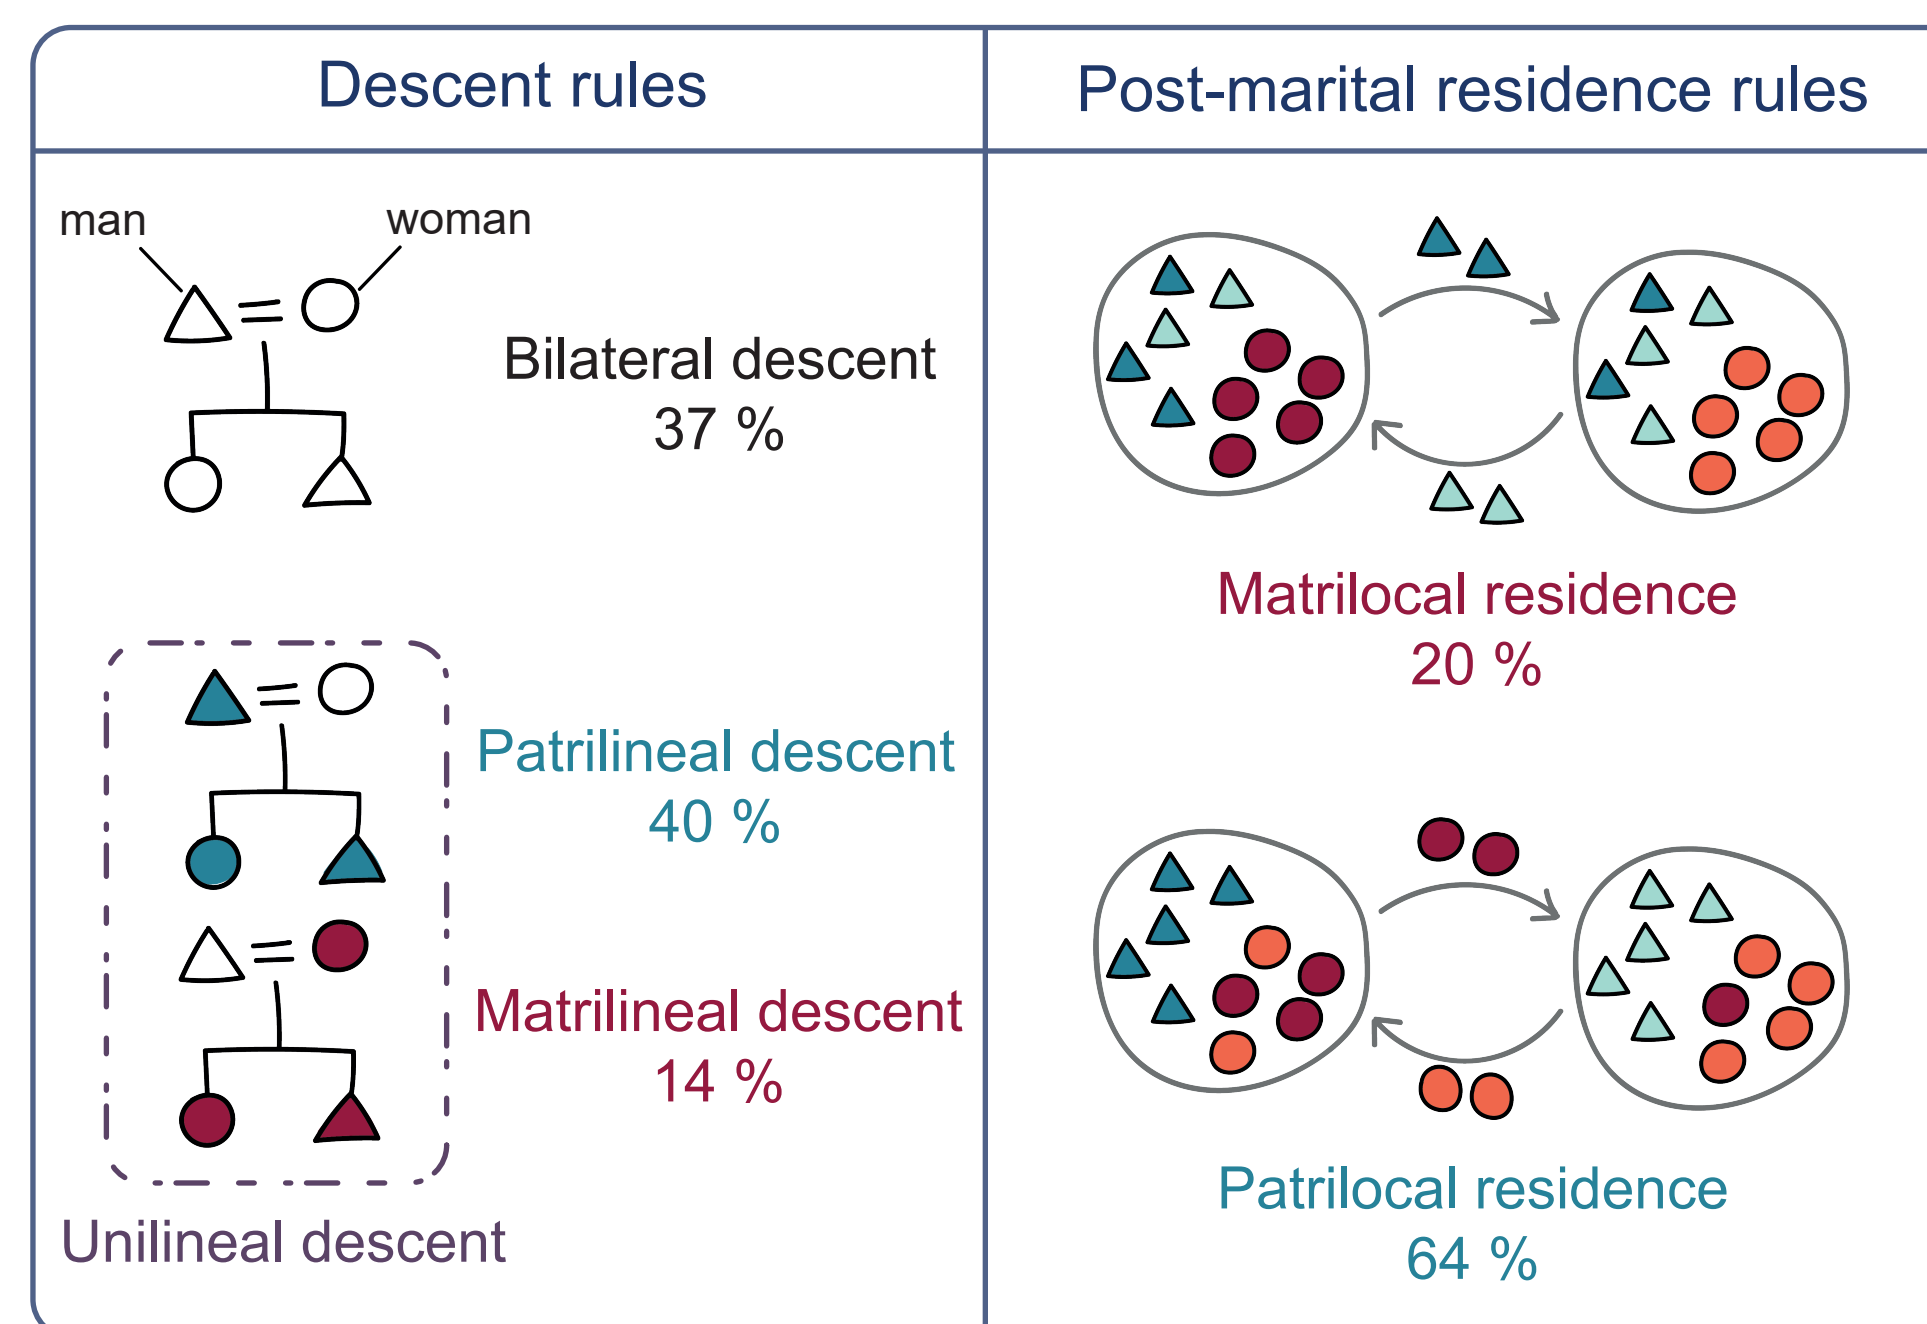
| Descent rules | Post-marital residence rules |
|---|---|
| man, woman<br>Bilateral descent<br>37 %<br><br>Patrilineal descent<br>40 %<br><br>Matrilineal descent<br>14 %<br><br>Unilineal descent | Matrilocal residence<br>20 %<br><br>Patrilocal residence<br>64 % |